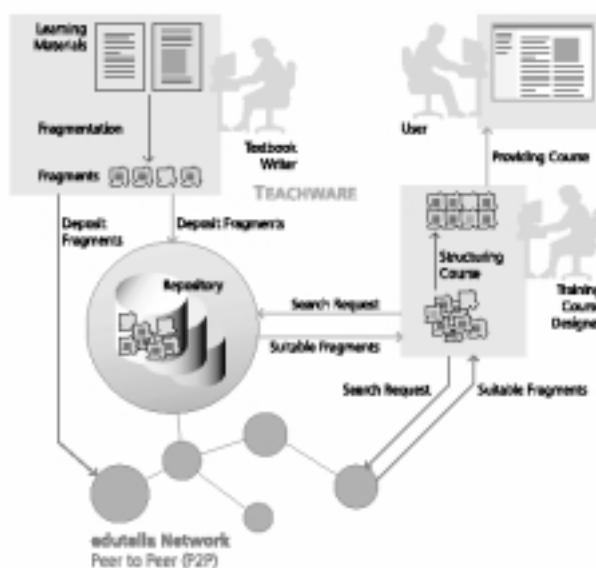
Learning Materials

Fragmentation

Fragments

Textbook Writer

TEACHWARE

User

Providing Course

Deposit Fragments

Deposit Fragments

Structuring Course

Repository

Search Request

Suitable Fragments

Training Course Designer

Search Request

Suitable Fragments

edutella Network
Peer to Peer (P2P)